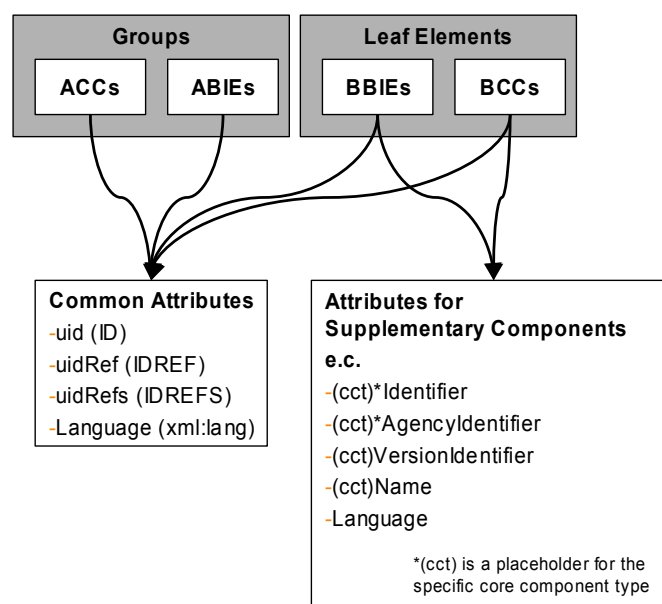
Groups

ACCs

ABIEs

Leaf Elements

BBIEs

BCCs

Common Attributes
-uid (ID)
-uidRef (IDREF)
-uidRefs (IDREFS)
-Language (xml:lang)

Attributes for Supplementary Components e.c.
-(cct)*Identifier
-(cct)*AgencyIdentifier
-(cct)VersionIdentifier
-(cct)Name
-Language

*(cct) is a placeholder for the specific core component type